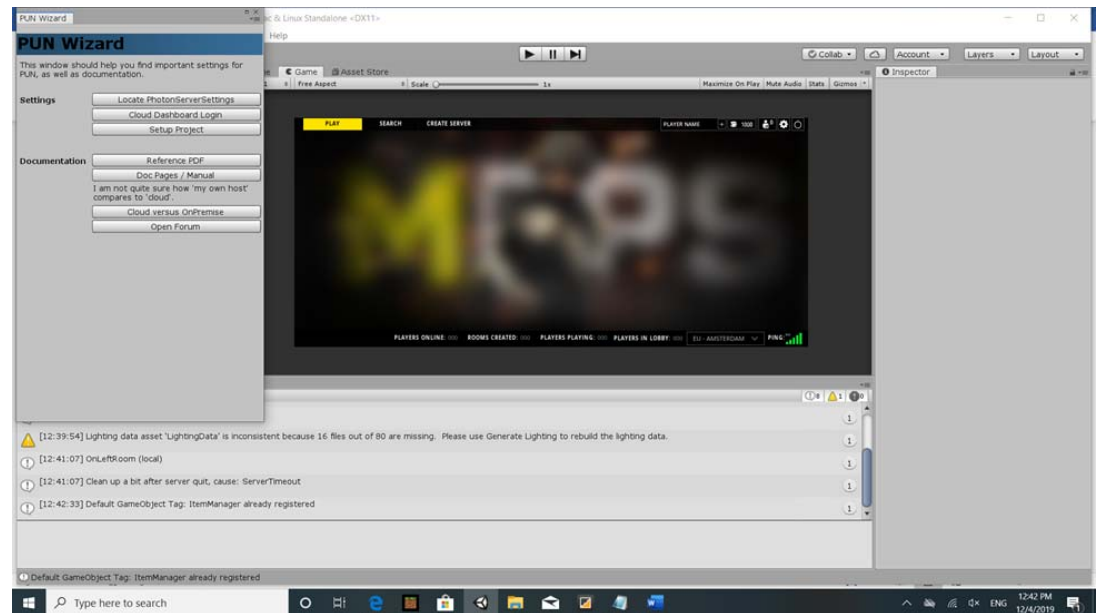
PUN Wizard

c & Linux Standalone <DX11>

Help

PUN Wizard

This window should help you find important settings for PUN, as well as documentation.

Settings

Locate PhotonServerSettings

Cloud Dashboard Login

Setup Project

Documentation

Reference PDF

Doc Pages / Manual

I am not quite sure how 'my own host' compares to 'cloud'.

Cloud versus OnPremise

Open Forum

Collab

Account

Layers

Layout

Game

Asset Store

Free Aspect

Scale

1x

Maximize On Play

Mute Audio

Stats

Gizmos

Inspector

PLAY

SEARCH

CREATE SERVER

PLAYER NAME

1000

PLAYERS ONLINE:

ROOMS CREATED:

PLAYERS PLAYING:

PLAYERS IN LOBBY:

EU - AMSTERDAM

PING:

0

1

0

[12:39:54] Lighting data asset 'LightingData' is inconsistent because 16 files out of 80 are missing. Please use Generate Lighting to rebuild the lighting data.

1

[12:41:07] OnLeftRoom (local)

1

[12:41:07] Clean up a bit after server quit, cause: ServerTimeout

1

[12:42:33] Default GameObject Tag: ItemManager already registered

1

Default GameObject Tag: ItemManager already registered

Type here to search

ENG

12:42 PM

12/4/2019